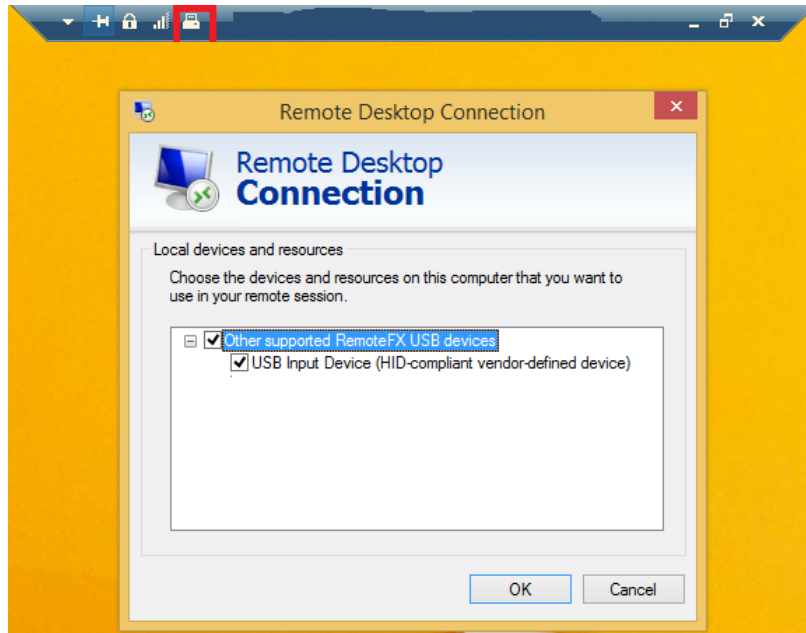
Remote Desktop Connection

Remote Desktop
Connection

Local devices and resources

Choose the devices and resources on this computer that you want to use in your remote session.

Other supported RemoteFX USB devices
USB Input Device (HID-compliant vendor-defined device)

OK
Cancel